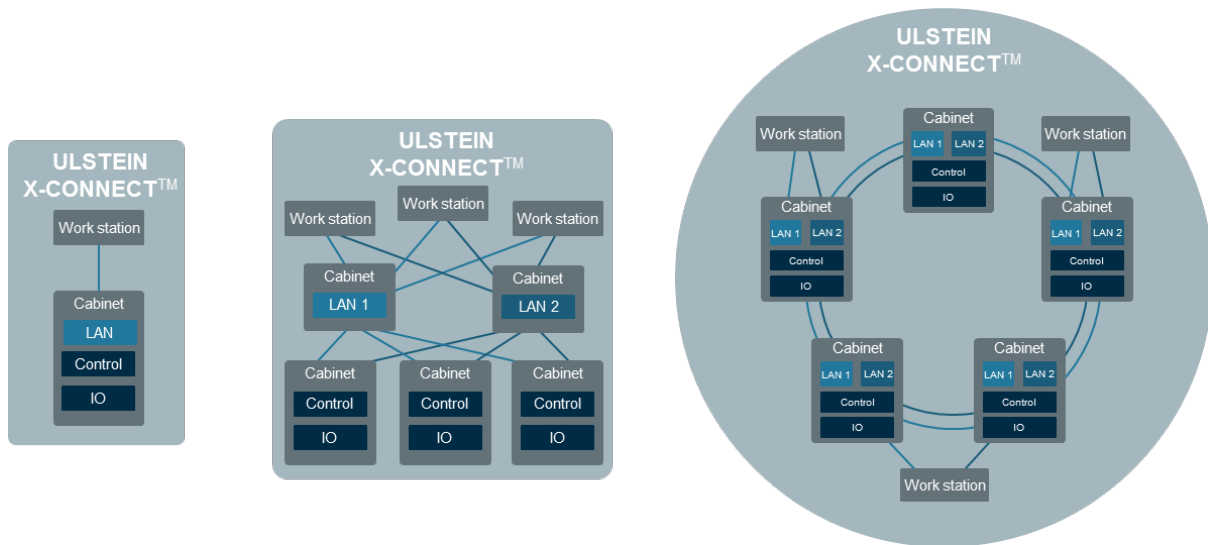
ULSTEIN X-CONNECT$^{TM}$

Work station

Cabinet
LAN
Control
IO

ULSTEIN X-CONNECT$^{TM}$

Work station
Work station
Work station

Cabinet
LAN 1

Cabinet
LAN 2

Cabinet
Control
IO

Cabinet
Control
IO

Cabinet
Control
IO

ULSTEIN X-CONNECT$^{TM}$

Work station
Cabinet
LAN 1 LAN 2
Control
IO
Work station

Cabinet
LAN 1 LAN 2
Control
IO

Cabinet
LAN 1 LAN 2
Control
IO

Cabinet
LAN 1 LAN 2
Control
IO

Cabinet
LAN 1 LAN 2
Control
IO

Work station